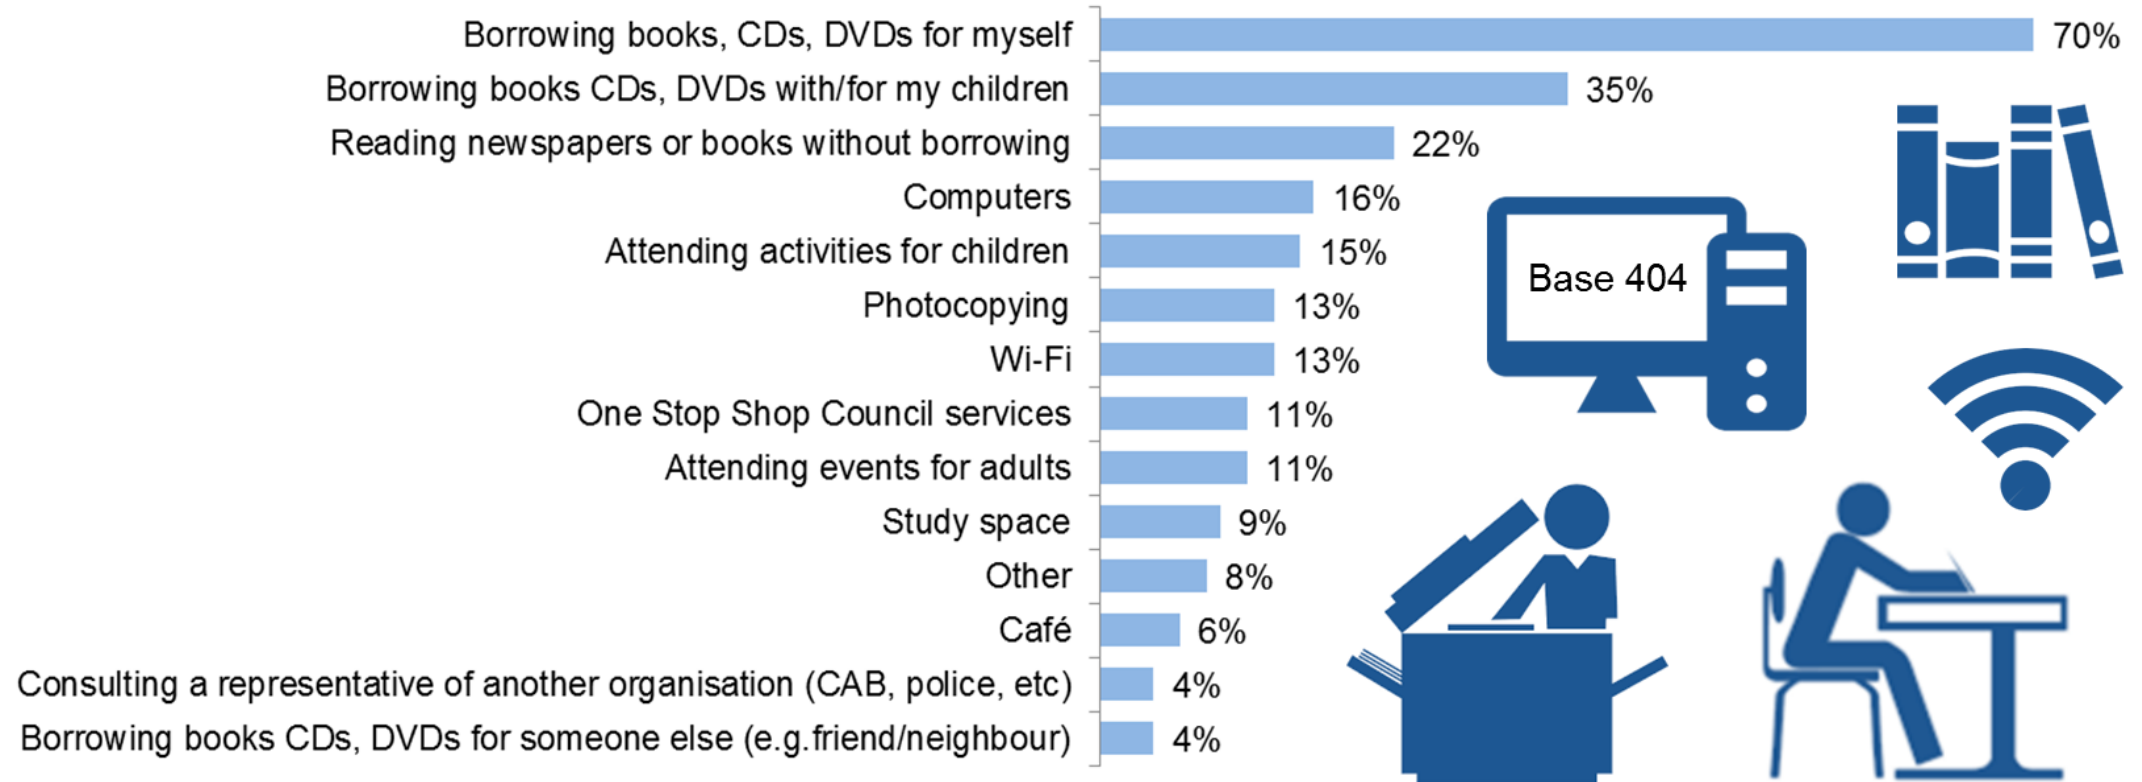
Borrowing books, CDs, DVDs for myself 70%
Borrowing books CDs, DVDs with/for my children 35%
Reading newspapers or books without borrowing 22%
Computers 16%
Attending activities for children 15%
Photocopying 13%
Wi-Fi 13%
One Stop Shop Council services 11%
Attending events for adults 11%
Study space 9%
Other 8%
Café 6%
Consulting a representative of another organisation (CAB, police, etc) 4%
Borrowing books CDs, DVDs for someone else (e.g.friend/neighbour) 4%

Base 404